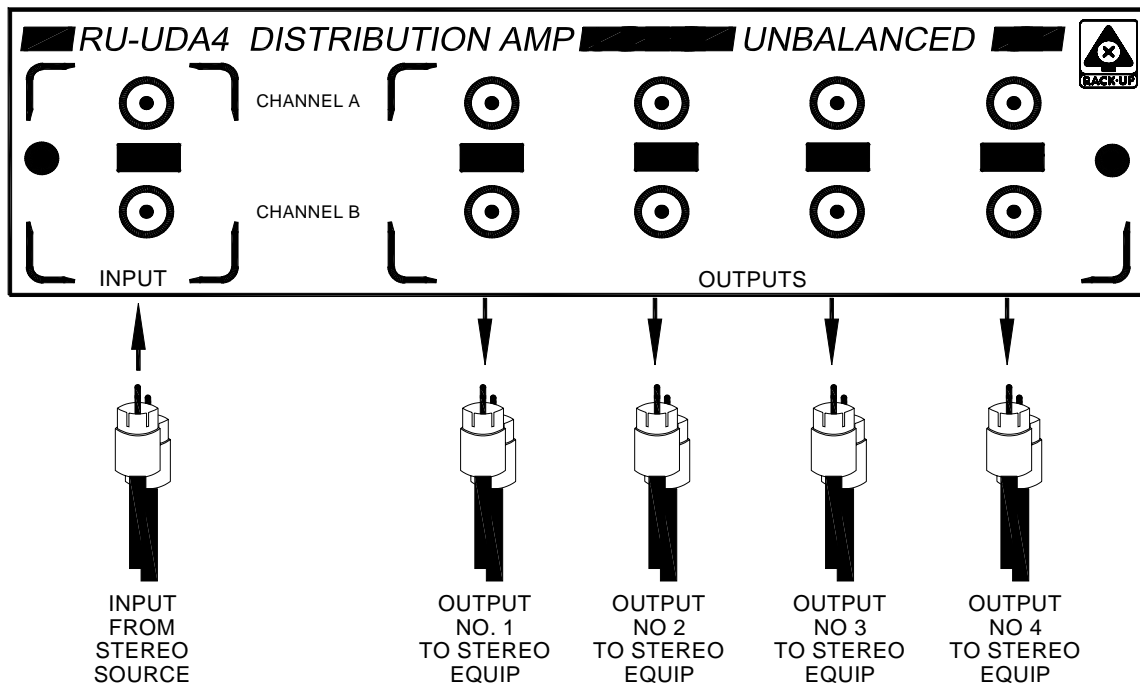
RU-UDA4 DISTRIBUTION AMP UNBALANCED

BACK-UP

CHANNEL A

CHANNEL B

INPUT

OUTPUTS

INPUT FROM STEREO SOURCE

OUTPUT NO. 1 TO STEREO EQUIP

OUTPUT NO 2 TO STEREO EQUIP

OUTPUT NO 3 TO STEREO EQUIP

OUTPUT NO 4 TO STEREO EQUIP